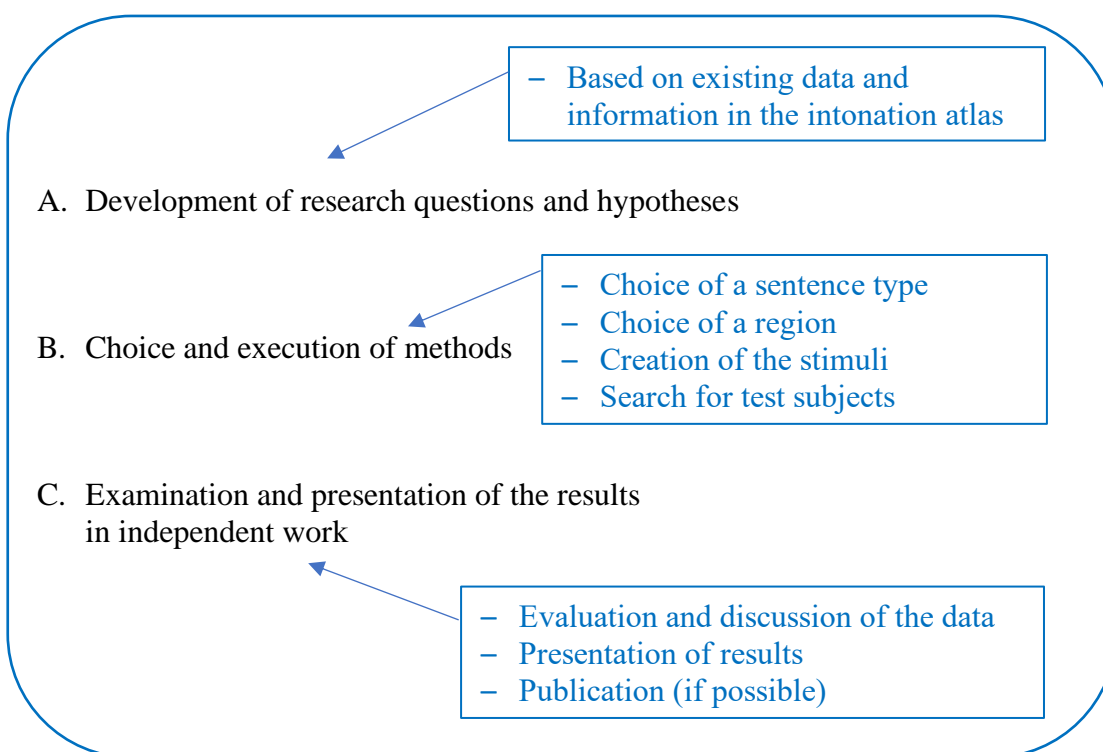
– Based on existing data and information in the intonation atlas

A. Development of research questions and hypotheses

– Choice of a sentence type
– Choice of a region
– Creation of the stimuli
– Search for test subjects

B. Choice and execution of methods

C. Examination and presentation of the results in independent work

– Evaluation and discussion of the data
– Presentation of results
– Publication (if possible)